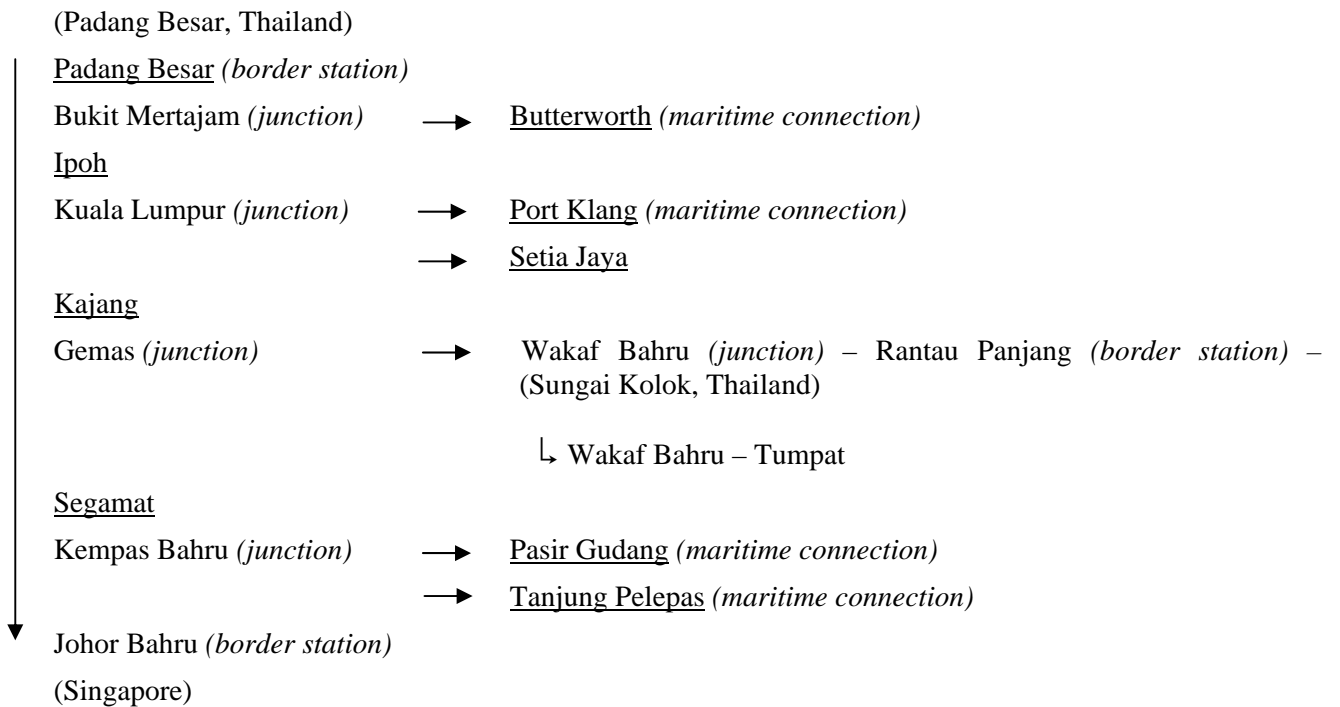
(Padang Besar, Thailand)

Padang Besar *(border station)*

Bukit Mertajam *(junction)* → Butterworth *(maritime connection)*

Ipoh

Kuala Lumpur *(junction)* → Port Klang *(maritime connection)*

→ Setia Jaya

Kajang

Gemas *(junction)* → Wakaf Bahru *(junction)* – Rantau Panjang *(border station)* – (Sungai Kolok, Thailand)

↳ Wakaf Bahru – Tumpat

Segamat

Kempas Bahru *(junction)* → Pasir Gudang *(maritime connection)*

→ Tanjung Pelepas *(maritime connection)*

Johor Bahru *(border station)*

(Singapore)